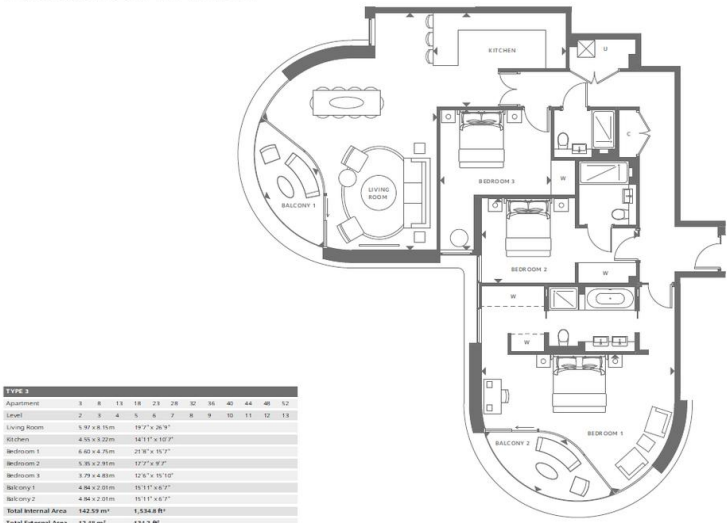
KITCHEN
U
C
W
BEDROOM 3
LIVING ROOM
BALCONY 1
BEDROOM 2
W
W
W
BEDROOM 1
BALCONY 2

TYPE 3

| Apartment | 3 | 8 | 13 | 18 | 23 | 28 | 32 | 36 | 40 | 44 | 48 | 52 |
|---|---|---|---|---|---|---|---|---|---|---|---|---|
| Level | 2 | 3 | 4 | 5 | 6 | 7 | 8 | 9 | 10 | 11 | 12 | 13 |

| | | |
|---|---|---|
| Living Room | 5.97 x 8.15m | 19'7" x 26'9" |
| Kitchen | 4.55 x 3.22m | 14'11" x 10'7" |
| Bedroom 1 | 6.60 x 4.75m | 21'8" x 15'7" |
| Bedroom 2 | 5.35 x 2.91m | 17'7" x 9'7" |
| Bedroom 3 | 3.79 x 4.83m | 12'6" x 15'10" |
| Balcony 1 | 4.84 x 2.01m | 15'11" x 6'7" |
| Balcony 2 | 4.84 x 2.01m | 15'11" x 6'7" |
| Total Internal Area | 142.59 m² | 1,534.8 ft² |
| Total External Area | 12.30 m² | 134.2 ft² |